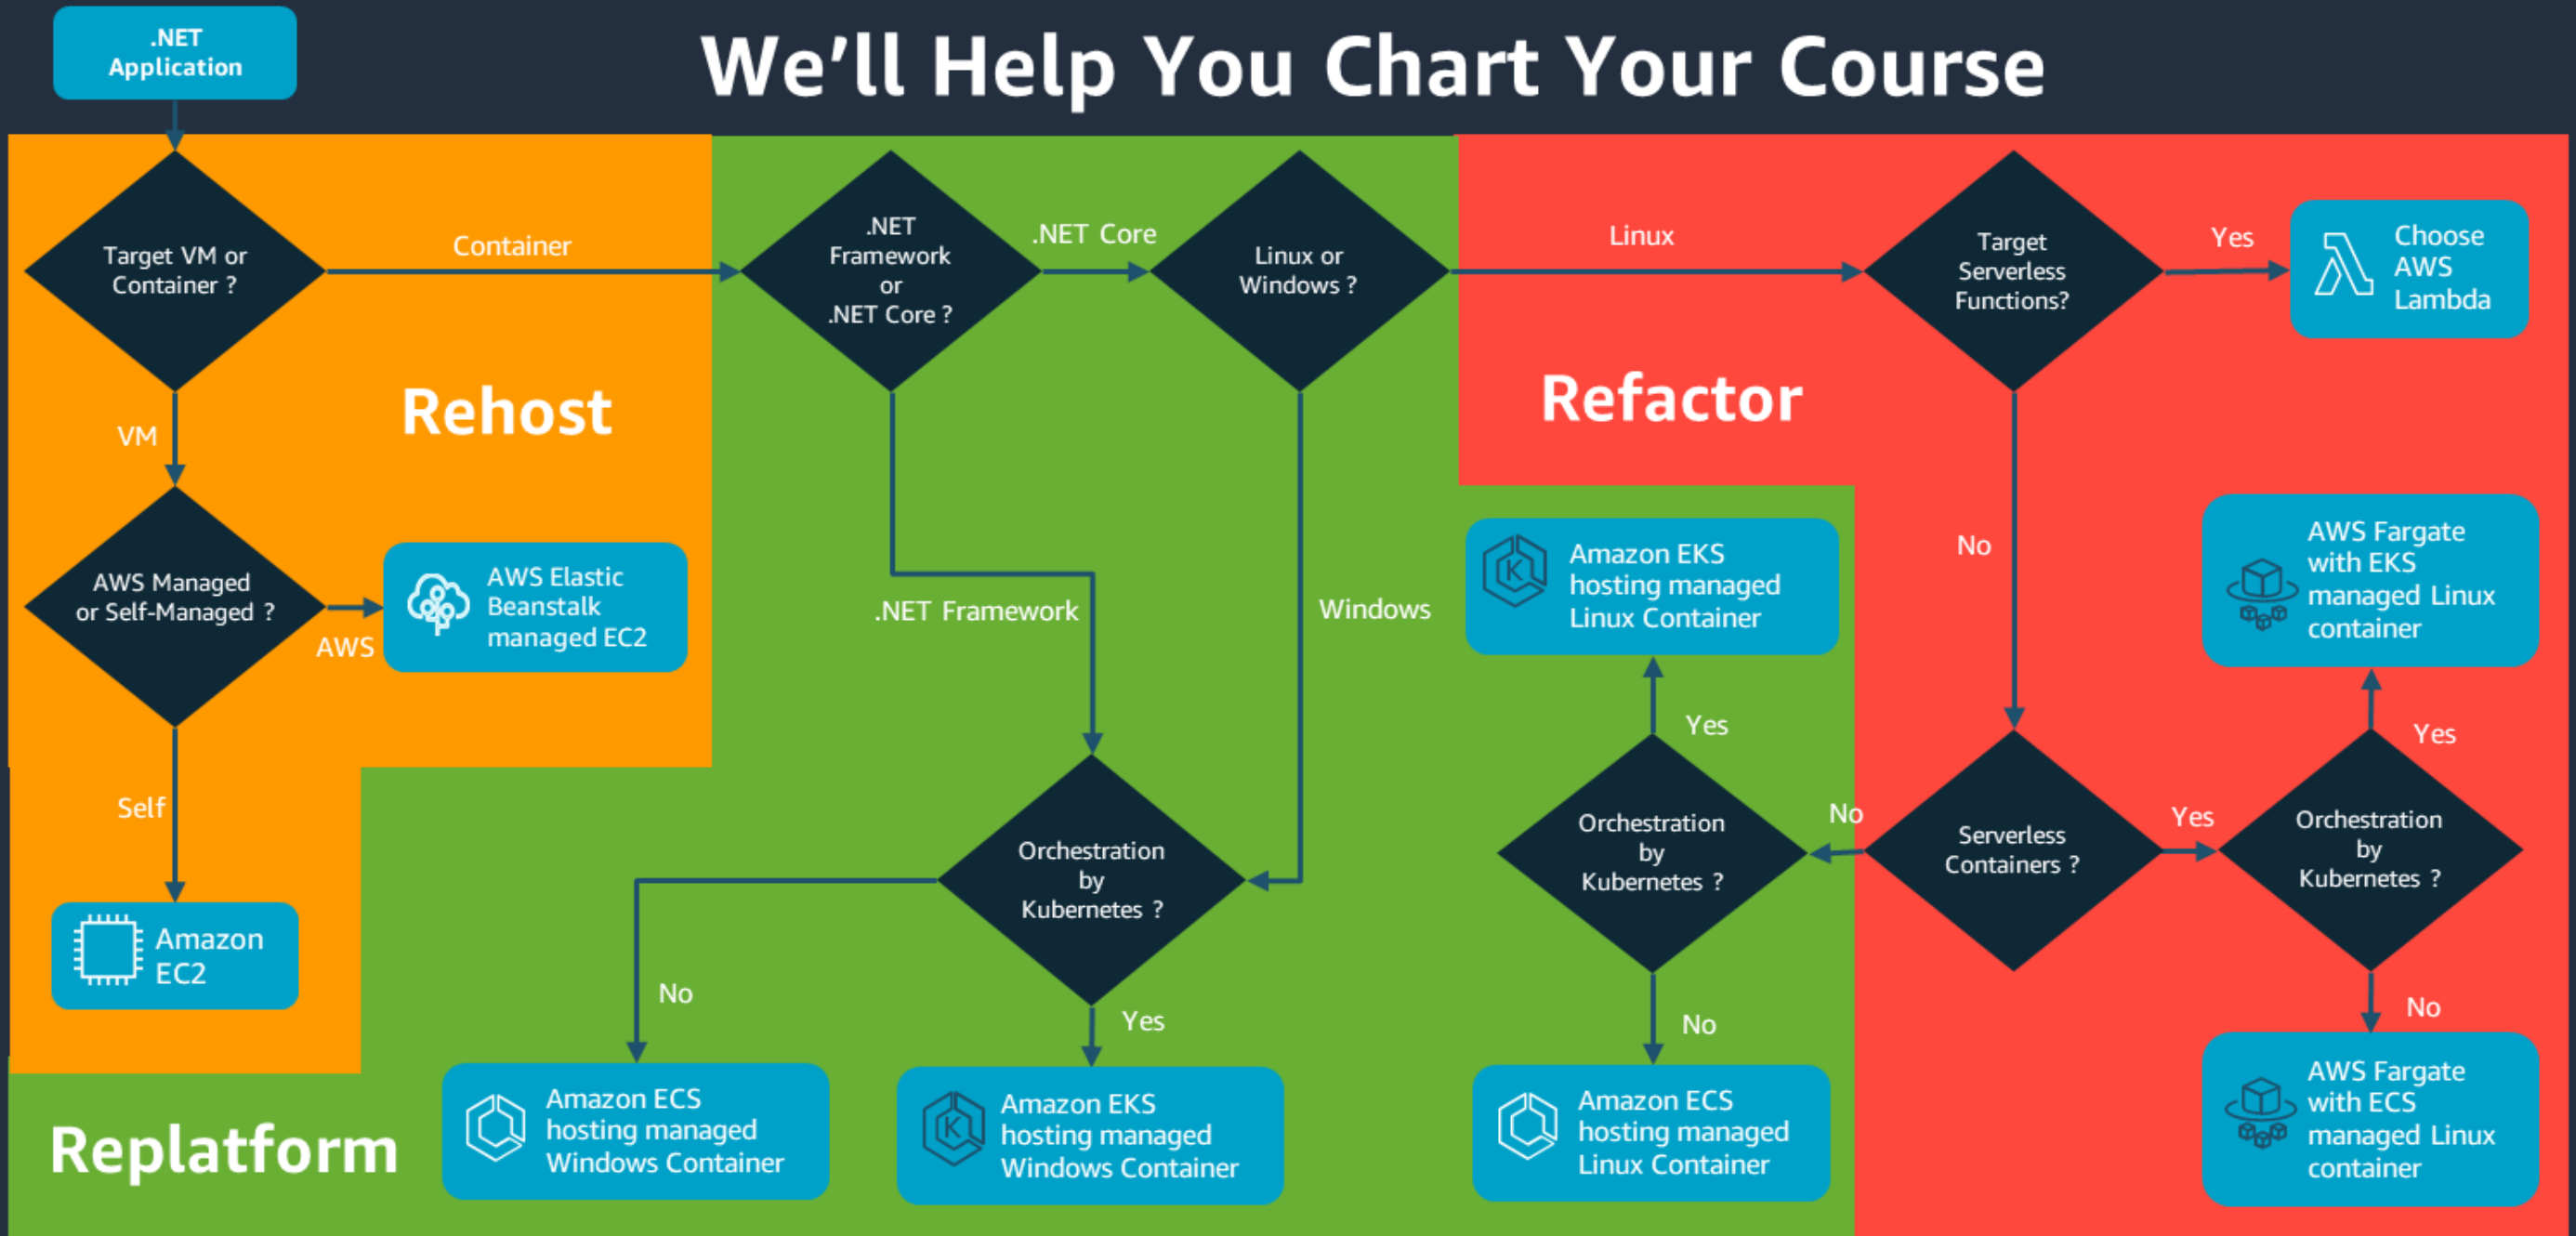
.NET Application

We’ll Help You Chart Your Course

Target VM or Container ?

Container

.NET Framework or .NET Core ?

.NET Core

Linux or Windows ?

Linux

Target Serverless Functions?

Yes

Choose AWS Lambda

Rehost

Refactor

VM

AWS Managed or Self-Managed ?

AWS

AWS Elastic Beanstalk managed EC2

.NET Framework

Windows

Amazon EKS hosting managed Linux Container

No

AWS Fargate with EKS managed Linux container

Yes

Yes

Self

Orchestration by Kubernetes ?

Orchestration by Kubernetes ?

No

Serverless Containers ?

Yes

Orchestration by Kubernetes ?

Amazon EC2

No

Yes

No

No

Replatform

Amazon ECS hosting managed Windows Container

Amazon EKS hosting managed Windows Container

Amazon ECS hosting managed Linux Container

AWS Fargate with ECS managed Linux container